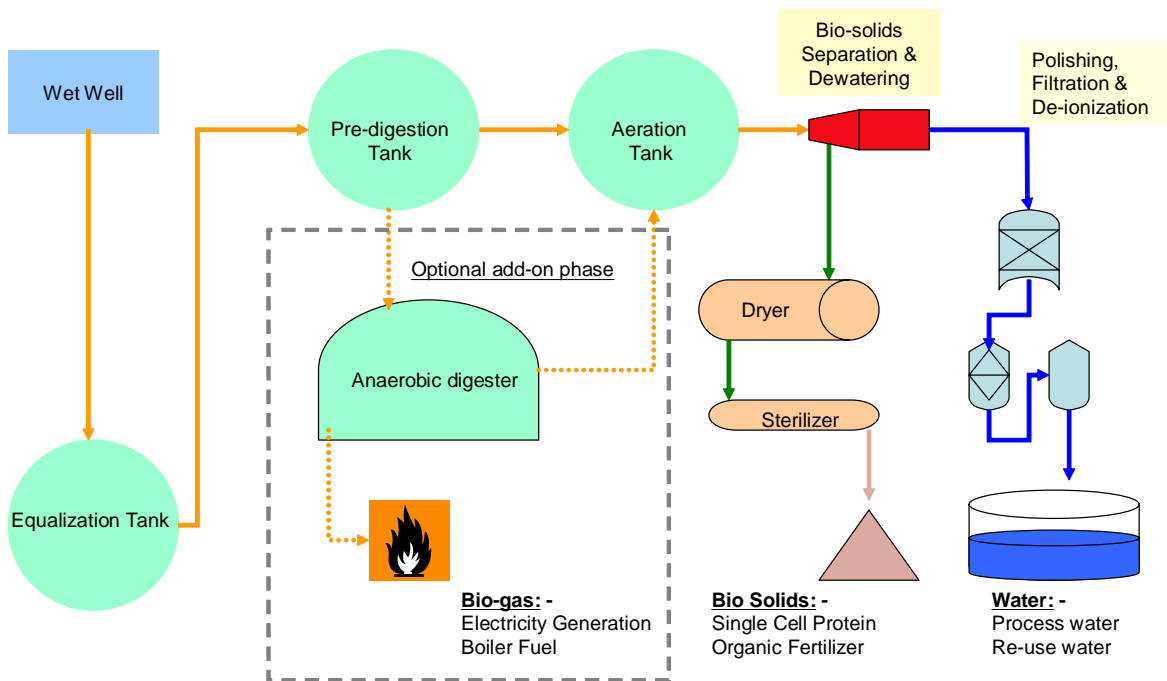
Wet Well

Pre-digestion Tank

Aeration Tank

Bio-solids Separation & Dewatering

Polishing, Filtration & De-ionization

Optional add-on phase

Anaerobic digester

Dryer

Sterilizer

Equalization Tank

Bio-gas: -
Electricity Generation
Boiler Fuel

Bio Solids: -
Single Cell Protein
Organic Fertilizer

Water: -
Process water
Re-use water